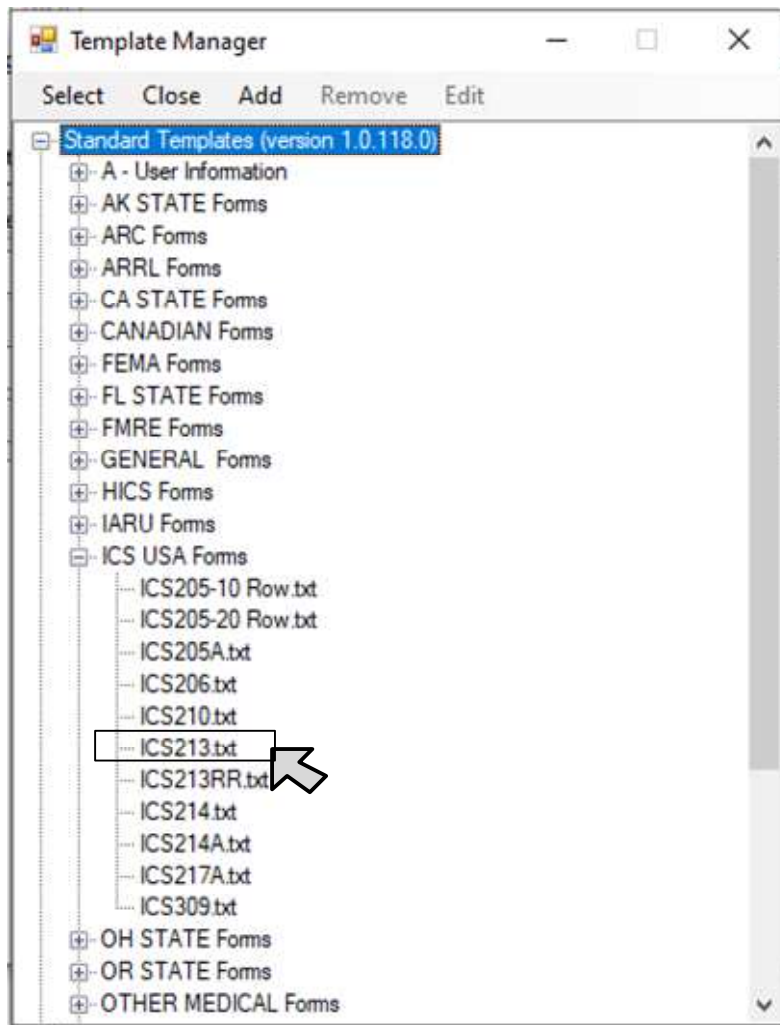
Template Manager

Select Close Add Remove Edit

Standard Templates (version 1.0.118.0)
A - User Information
AK STATE Forms
ARC Forms
ARRL Forms
CA STATE Forms
CANADIAN Forms
FEMA Forms
FL STATE Forms
FMRE Forms
GENERAL Forms
HICS Forms
IARU Forms
ICS USA Forms
ICS205-10 Row.txt
ICS205-20 Row.txt
ICS205A.txt
ICS206.txt
ICS210.txt
ICS213.txt
ICS213RR.txt
ICS214.txt
ICS214A.txt
ICS217A.txt
ICS309.txt
OH STATE Forms
OR STATE Forms
OTHER MEDICAL Forms